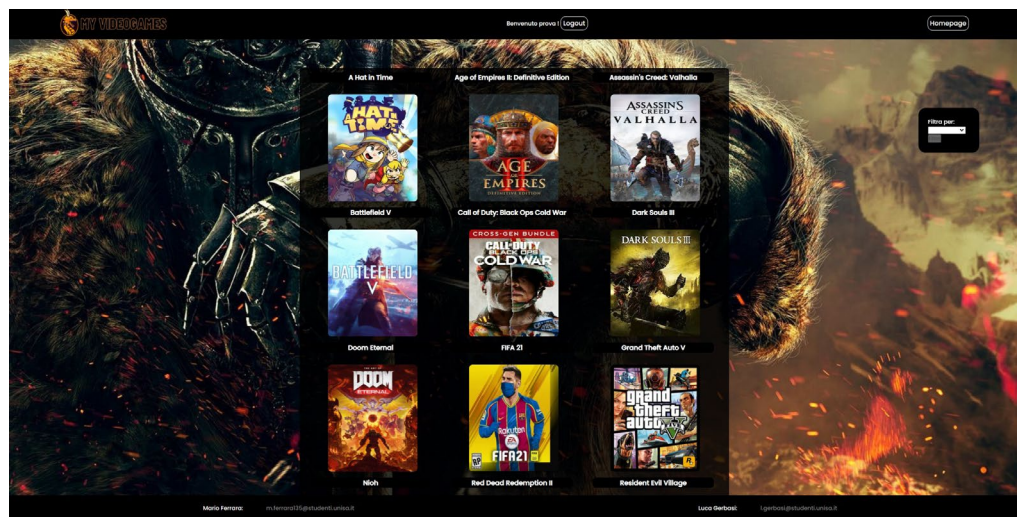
MY VIDEOGAMES

Benvenuto prova ! Logout

Homepage

A Hat in Time

A HAT IN TIME

Age of Empires II: Definitive Edition

AGE OF EMPIRES II DEFINITIVE EDITION

Assassin's Creed: Valhalla

ASSASSIN'S CREED VALHALLA

Filtra per:

Battlefield V

BATTLEFIELD V

Call of Duty: Black Ops Cold War

CROSS-GEN BUNDLE CALL OF DUTY BLACK OPS COLD WAR

Dark Souls III

DARK SOULS III

Doom Eternal

DOOM ETERNAL

FIFA 21

FIFA21

Grand Theft Auto V

Grand Theft Auto V

Nioh

Red Dead Redemption II

Resident Evil Village

Mario Ferrara: m.ferrara135@studenti.unisa.it

Luca Gerbasi: l.gerbasi@studenti.unisa.it